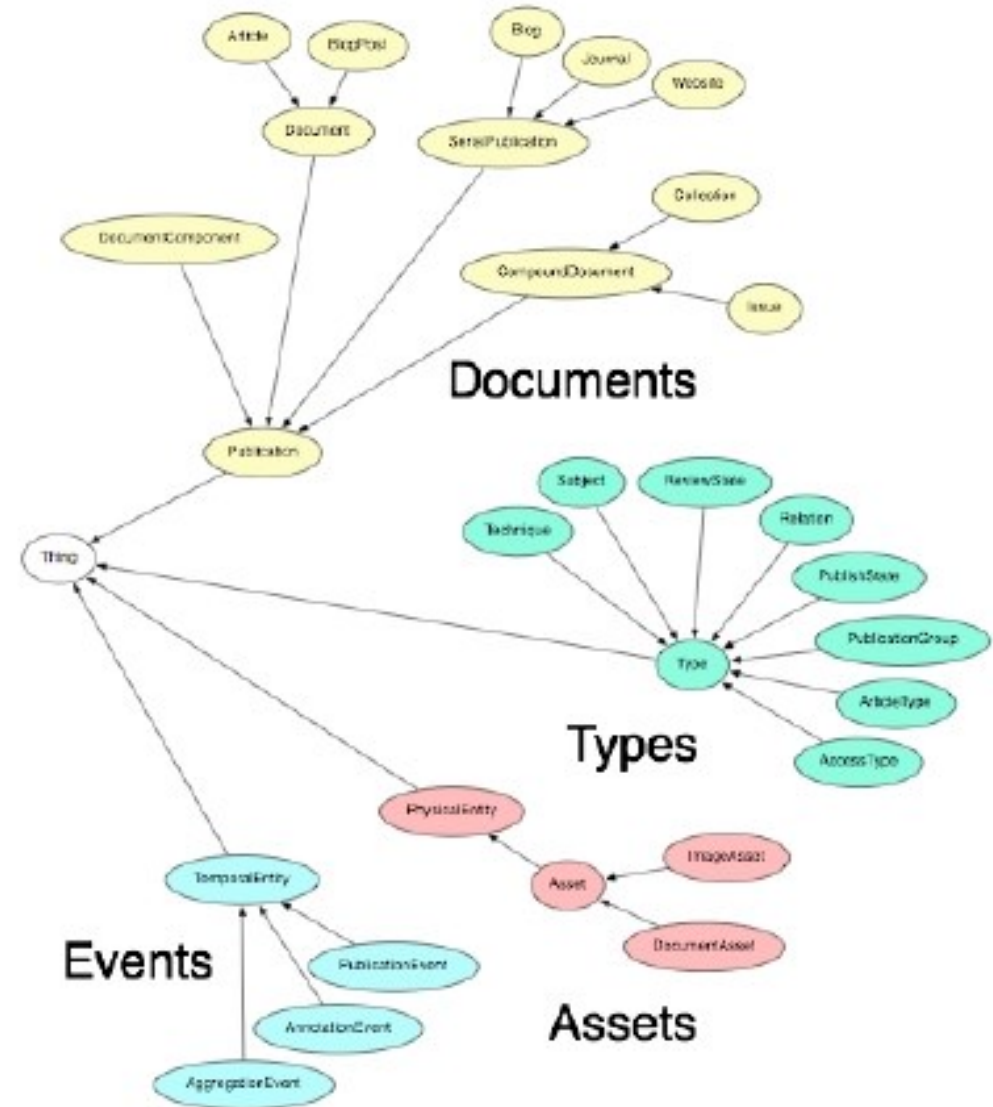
Article

BlogPost

Blog

Journal

Website

Document

SerialPublication

Collection

DocumentComponent

CompoundDocument

Issue

Documents

Publication

Subject

ReviewState

Technique

Relation

Thing

PublishState

PublicationGroup

Type

ArticleType

Types

AccessType

PhysicalEntity

ImageAsset

TemporalEntity

Asset

DocumentAsset

Events

PublicationEvent

AnnotationEvent

Assets

AggregationEvent